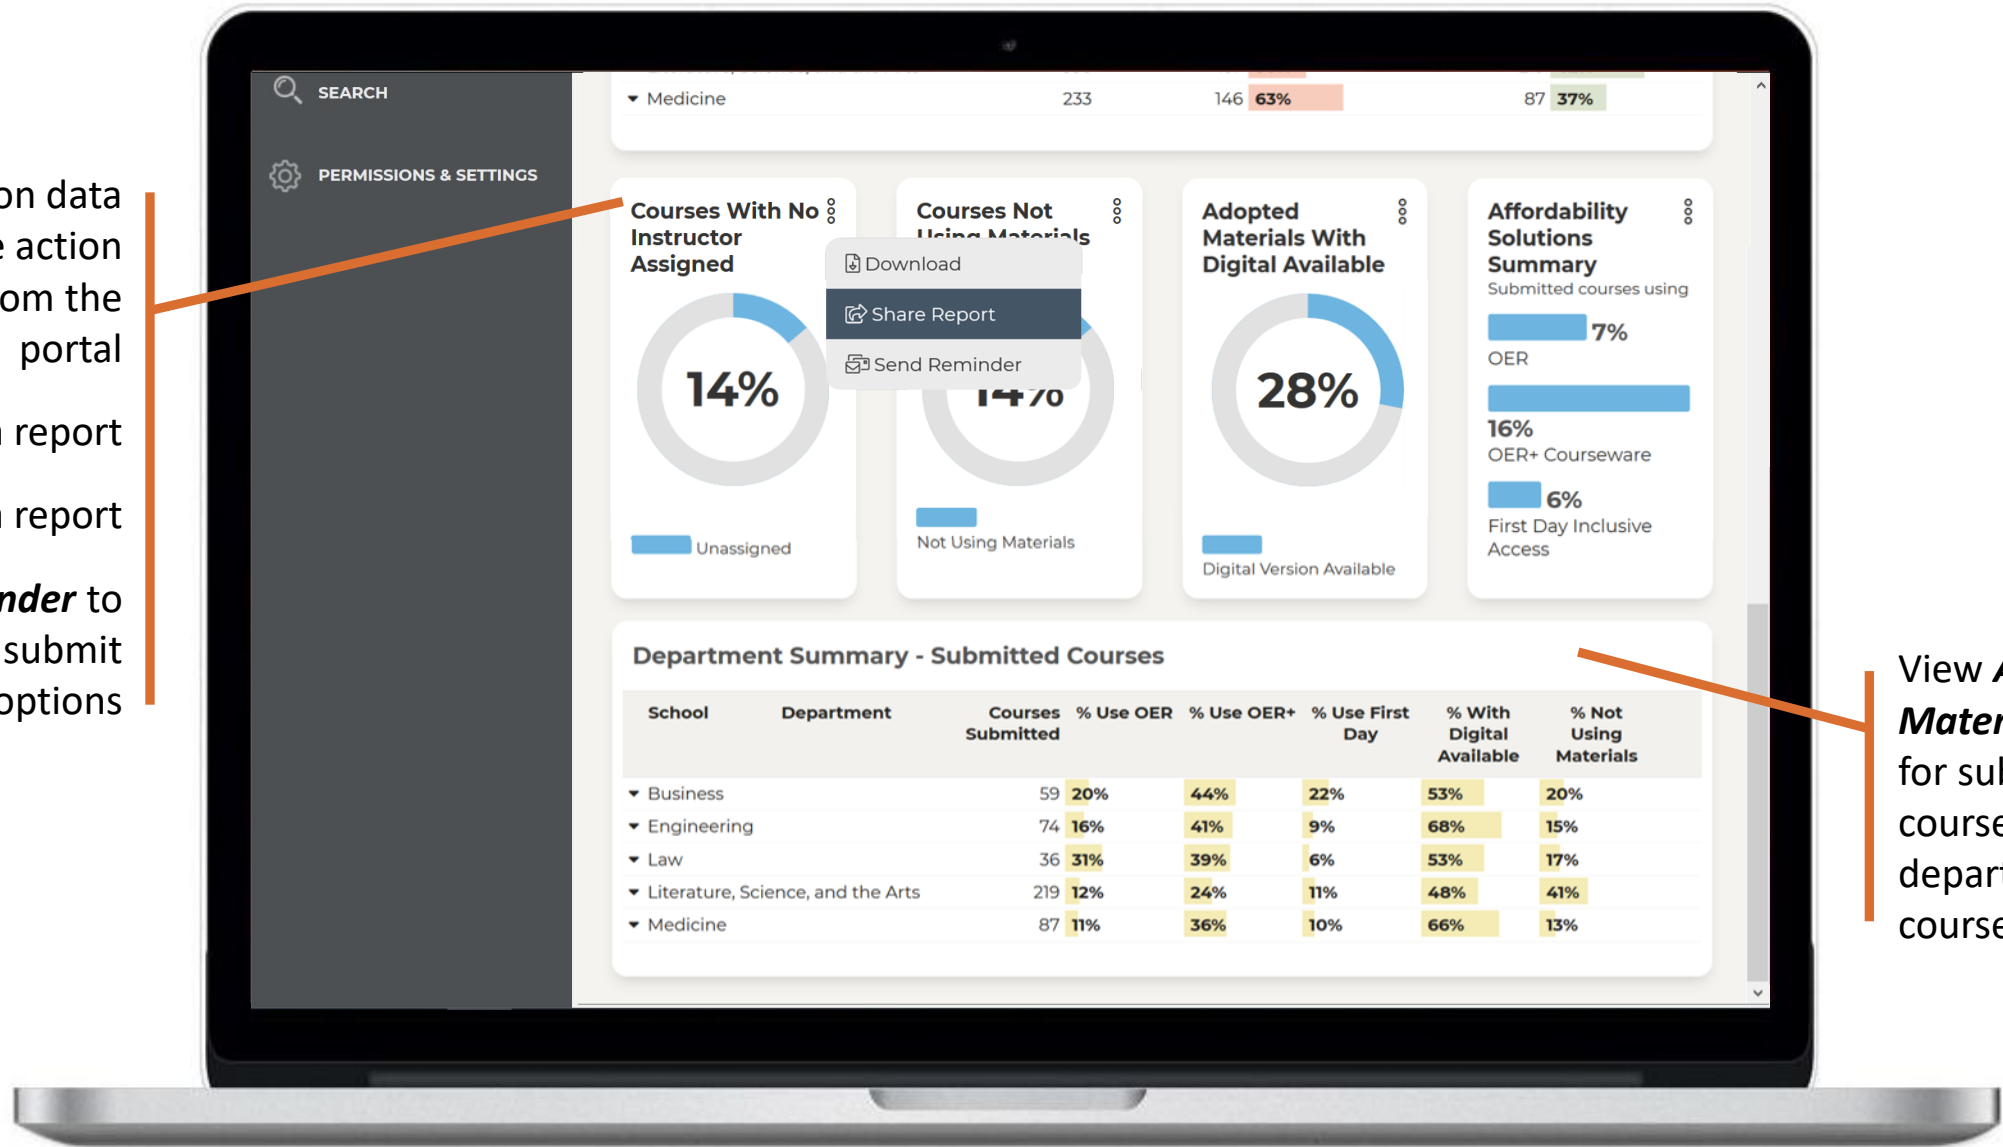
on data
e action
om the
portal

report

report

nder to
submit
options

SEARCH

PERMISSIONS & SETTINGS

Medicine 233 146 63% 87 37%

Courses With No Instructor Assigned

14%

Unassigned

Courses Not Using Materials

Download

Share Report

Send Reminder

14%

Not Using Materials

Adopted Materials With Digital Available

28%

Digital Version Available

Affordability Solutions Summary

Submitted courses using

7%
OER

16%
OER+ Courseware

6%
First Day Inclusive Access

Department Summary - Submitted Courses

| School | Department | Courses Submitted | % Use OER | % Use OER+ | % Use First Day | % With Digital Available | % Not Using Materials |
|---|---|---|---|---|---|---|---|
| Business | | 59 | 20% | 44% | 22% | 53% | 20% |
| Engineering | | 74 | 16% | 41% | 9% | 68% | 15% |
| Law | | 36 | 31% | 39% | 6% | 53% | 17% |
| Literature, Science, and the Arts | | 219 | 12% | 24% | 11% | 48% | 41% |
| Medicine | | 87 | 11% | 36% | 10% | 66% | 13% |

View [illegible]
Mater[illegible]
for su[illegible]
course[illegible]
depar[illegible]
course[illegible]